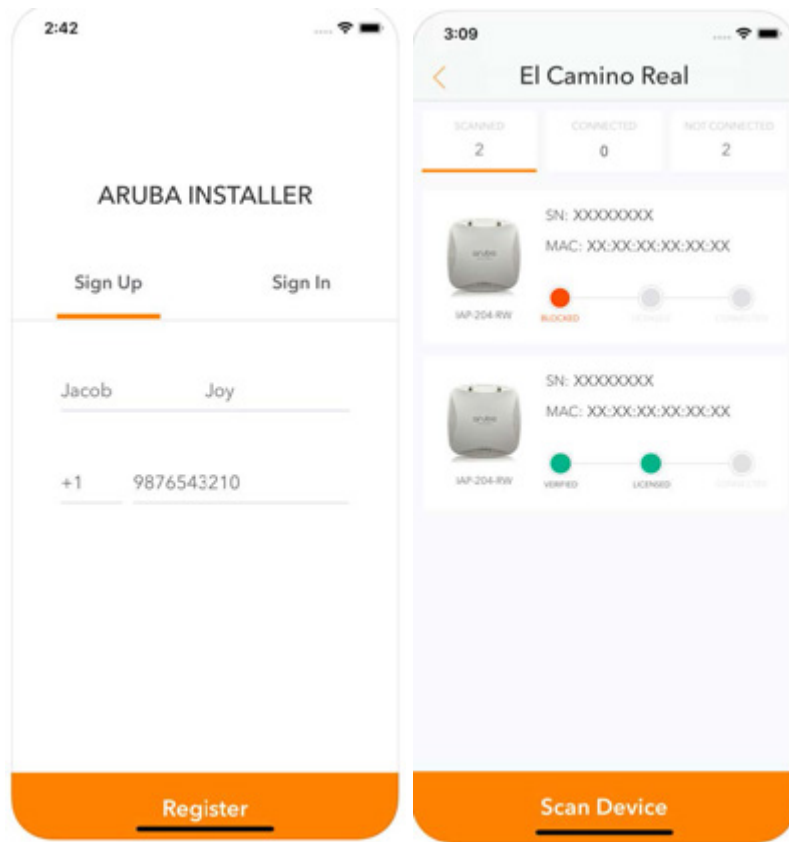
2:42

ARUBA INSTALLER

Sign Up

Sign In

Jacob

Joy

+1

9876543210

Register

3:09

El Camino Real

SCANNED
2

CONNECTED
0

NOT CONNECTED
2

aruba

IAP-204-RW

SN: XXXXXXXX

MAC: XX:XX:XX:XX:XX:XX

BLOCKED

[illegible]

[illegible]

aruba

IAP-204-RW

SN: XXXXXXXX

MAC: XX:XX:XX:XX:XX:XX

VERIFIED

LICENSED

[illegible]

Scan Device